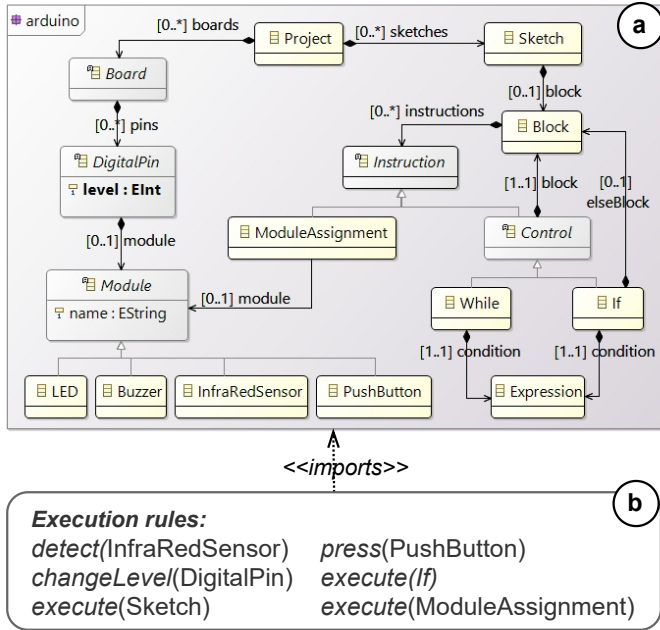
arduino

a

[0..*] boards

Project

[0..*] sketches

Sketch

Board

[0..1] block

[0..*] instructions

Block

[0..*] pins

DigitalPin

level : EInt

Instruction

[1..1] block

[0..1] elseBlock

[0..1] module

ModuleAssignment

Control

Module

name : EString

[0..1] module

While

If

[1..1] condition

[1..1] condition

LED

Buzzer

InfraRedSensor

PushButton

Expression

<<imports>>

b

Execution rules:

detect(InfraRedSensor) press(PushButton)

changeLevel(DigitalPin) execute(If)

execute(Sketch) execute(ModuleAssignment)